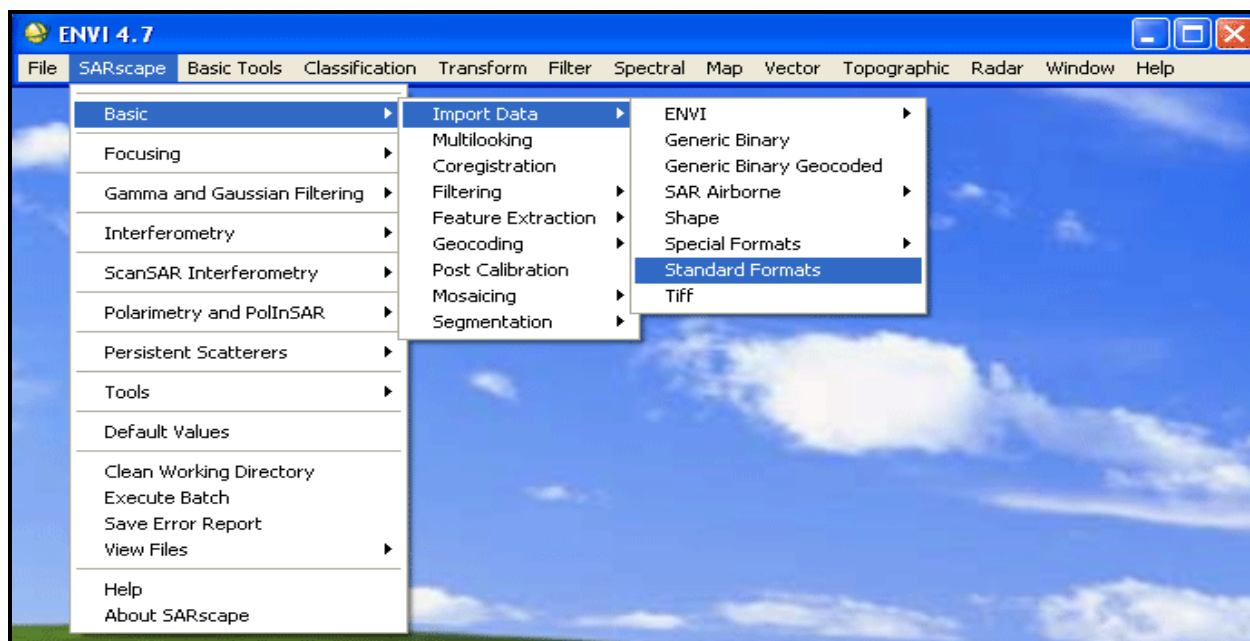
ENVI 4.7

File SARscape Basic Tools Classification Transform Filter Spectral Map Vector Topographic Radar Window Help

Basic
Focusing
Gamma and Gaussian Filtering
Interferometry
ScanSAR Interferometry
Polarimetry and PolInSAR
Persistent Scatterers
Tools
Default Values
Clean Working Directory
Execute Batch
Save Error Report
View Files
Help
About SARscape

Import Data
Multilooking
Coregistration
Filtering
Feature Extraction
Geocoding
Post Calibration
Mosaicing
Segmentation

ENVI
Generic Binary
Generic Binary Geocoded
SAR Airborne
Shape
Special Formats
Standard Formats
Tiff